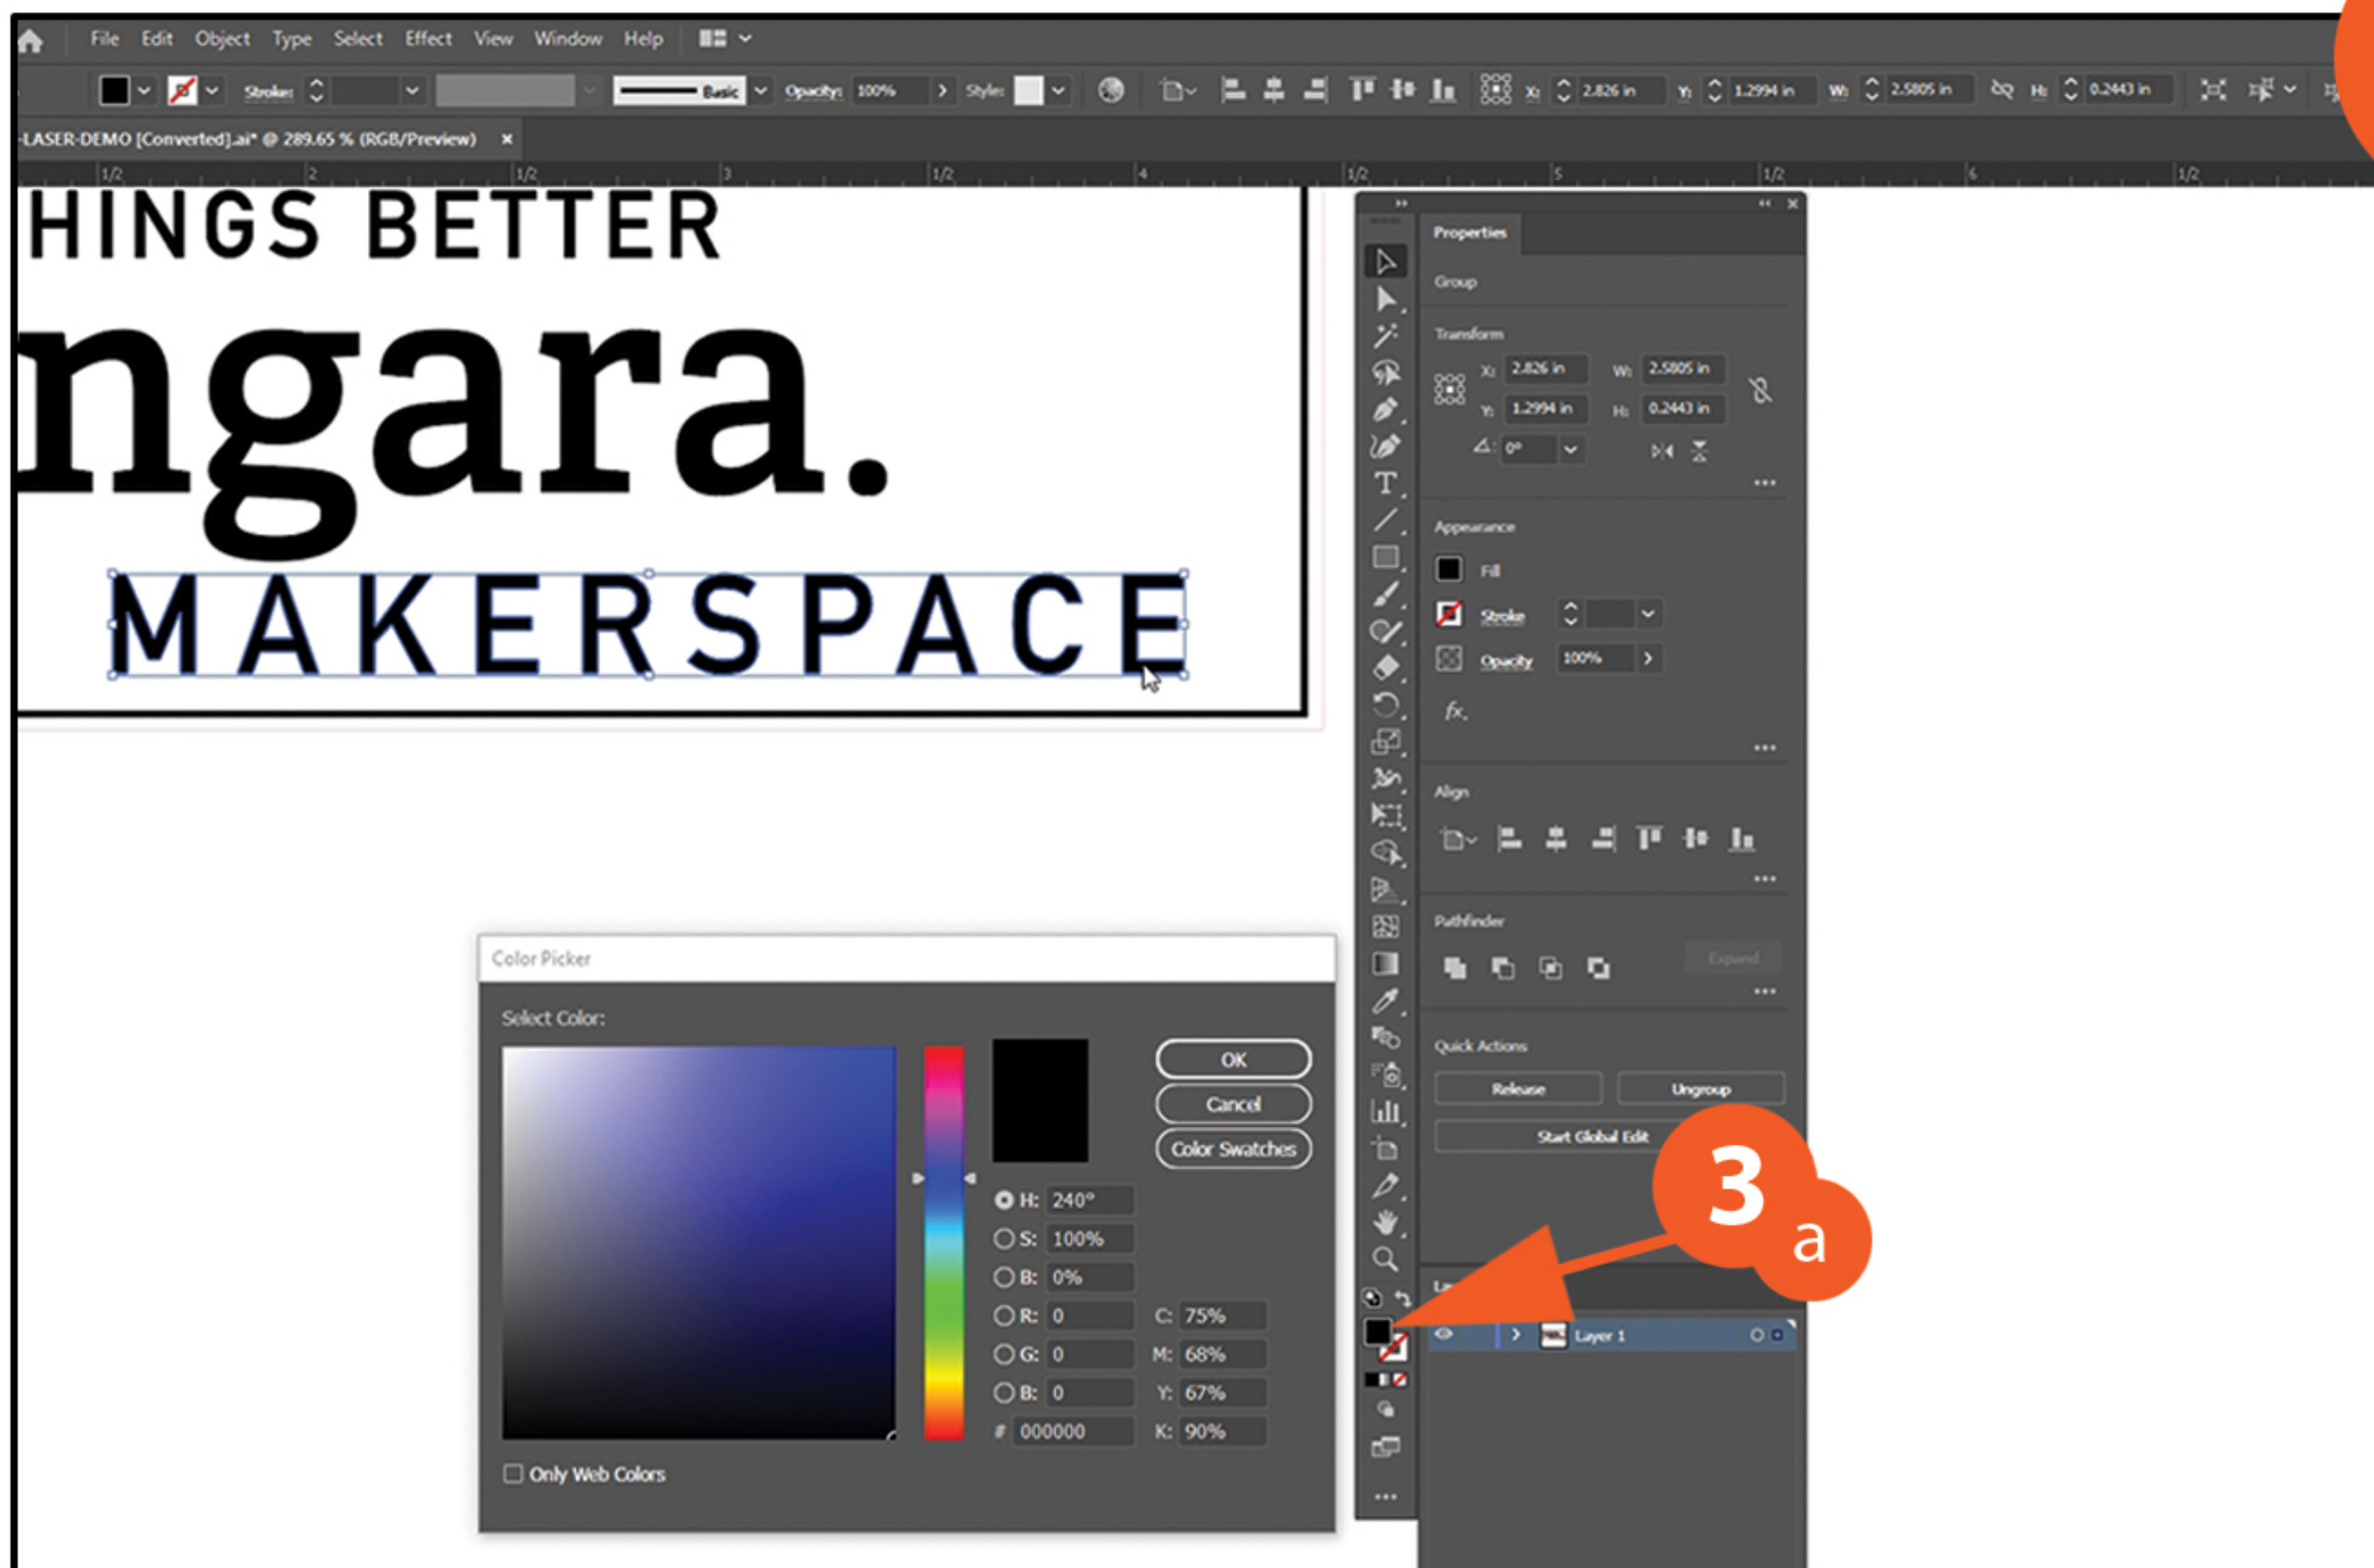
File Edit Object Type Select Effect View Window Help

Stroke: Basic Opacity: 100% Style: X: 2.826 in Y: 1.2994 in W: 2.5805 in H: 0.2443 in

-LASER-DEMO [Converted].ai* @ 289.65 % (RGB/Preview) ×

1/2 2 1/2 3 1/2 4 1/2 5 1/2 6 1/2

HINGS BETTER

ngara.

MAKERSPACE

Properties

Group

Transform

X: 2.826 in W: 2.5805 in

Y: 1.2994 in H: 0.2443 in

⊿: 0°

Appearance

Fill

Stroke

Opacity 100%

fx.

Align

Pathfinder

Expand

Quick Actions

Release Ungroup

Start Global Edit

Layer 1

Color Picker

Select Color:

OK

Cancel

Color Swatches

H: 240°

S: 100%

B: 0%

R: 0

G: 0

B: 0

# 000000

C: 75%

M: 68%

Y: 67%

K: 90%

Only Web Colors

3 a